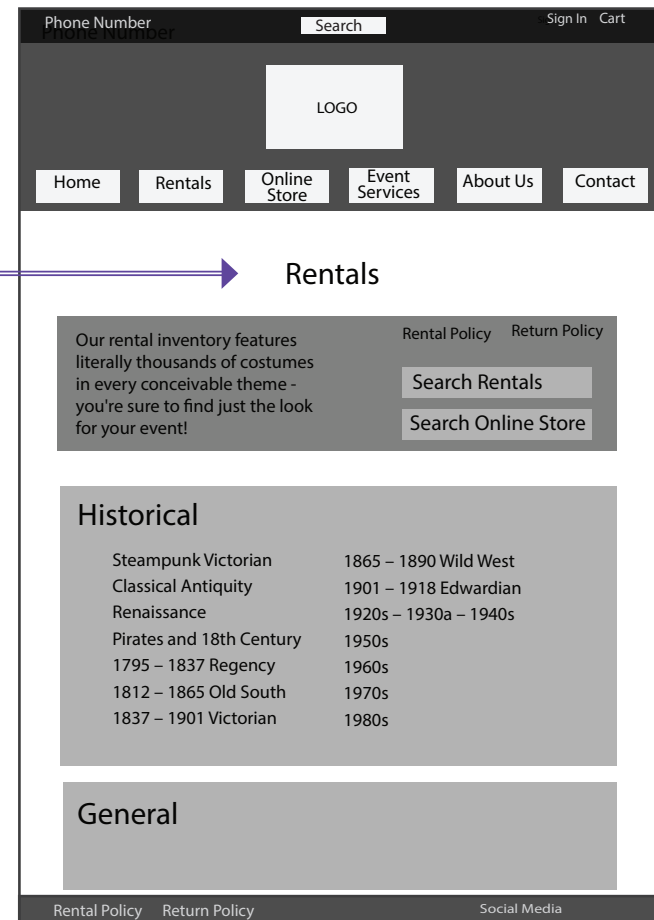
Phone Number
Search
Sign In Cart

LOGO

Home
Rentals
Online Store
Event Services
About Us
Contact

Rentals

Our rental inventory features literally thousands of costumes in every conceivable theme - you're sure to find just the look for your event!

Rental Policy
Return Policy

Search Rentals
Search Online Store

Historical

Steampunk Victorian
Classical Antiquity
Renaissance
Pirates and 18th Century
1795 – 1837 Regency
1812 – 1865 Old South
1837 – 1901 Victorian

1865 – 1890 Wild West
1901 – 1918 Edwardian
1920s – 1930a – 1940s
1950s
1960s
1970s
1980s

General

Rental Policy Return Policy
Social Media